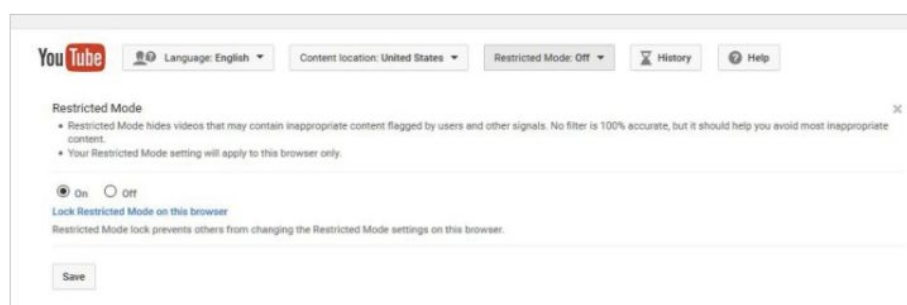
YouTube

Language: English ▾

Content location: United States ▾

Restricted Mode: Off ▾

History

Help

Restricted Mode

×

• Restricted Mode hides videos that may contain inappropriate content flagged by users and other signals. No filter is 100% accurate, but it should help you avoid most inappropriate content.

• Your Restricted Mode setting will apply to this browser only.

On Off

Lock Restricted Mode on this browser

Restricted Mode lock prevents others from changing the Restricted Mode settings on this browser.

Save